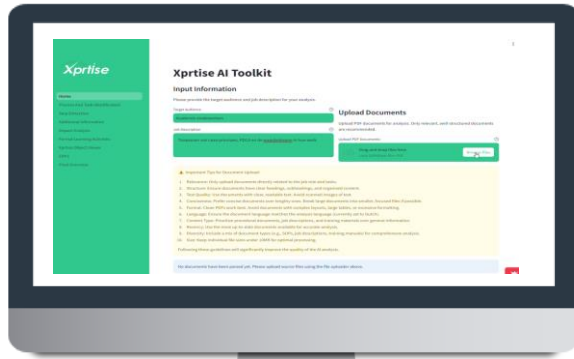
Xprtise

Xprtise AI Toolkit

Input Information

Please provide the target audience and job description for your analysis.

Upload Documents

Upload PDF Documents for analysis. Only relevant, well-structured documents are recommended.

Important Tips for Document Upload

No document have been parsed yet. Please upload source files using the file uploader above.